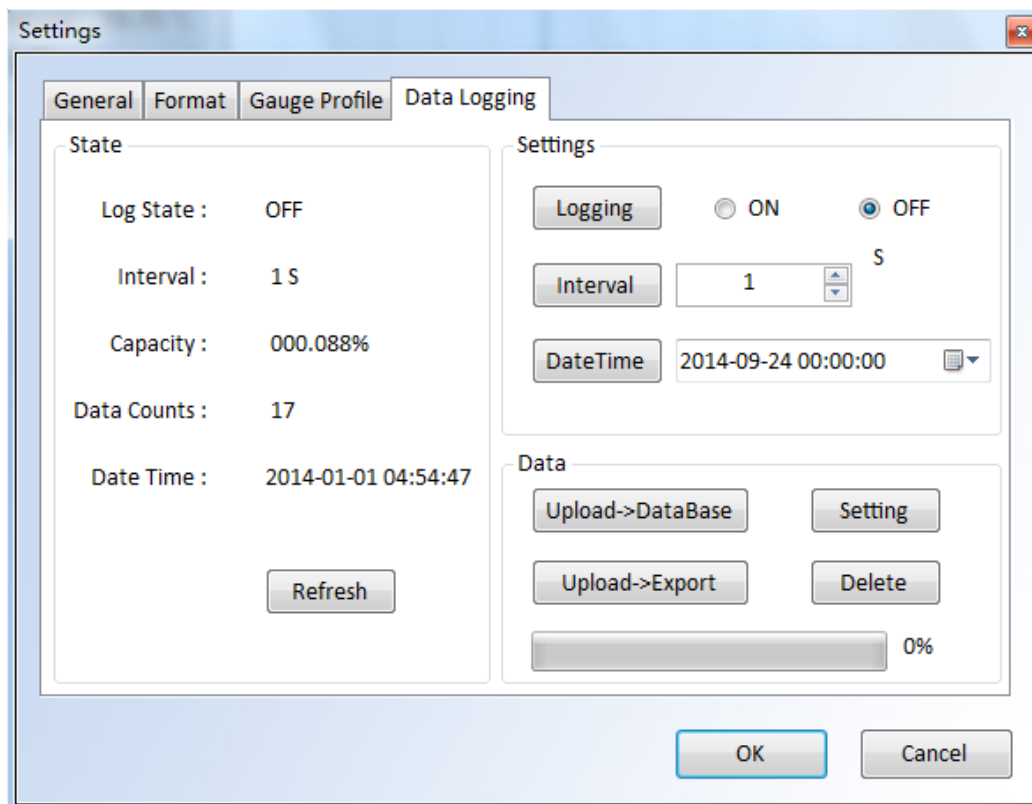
Settings

General | Format | Gauge Profile | Data Logging

State

Log State : OFF

Interval : 1 S

Capacity : 000.088%

Data Counts : 17

Date Time : 2014-01-01 04:54:47

Refresh

Settings

Logging ON OFF

Interval 1 S

DateTime 2014-09-24 00:00:00

Data

Upload->DataBase Setting

Upload->Export Delete

0%

OK Cancel